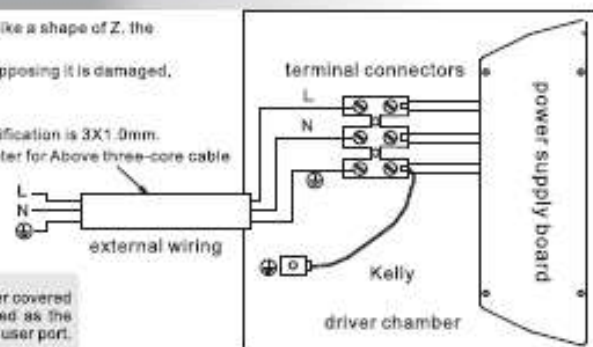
ike a shape of Z, the

pposing it is damaged,

ification is 3X1.0mm.
ter for Above three-core cable

L
N
⏚

external wiring

terminal connectors

L

N

⏚

power supply board

⏚

Kelly

driver chamber

r covered
ed as the
user port.